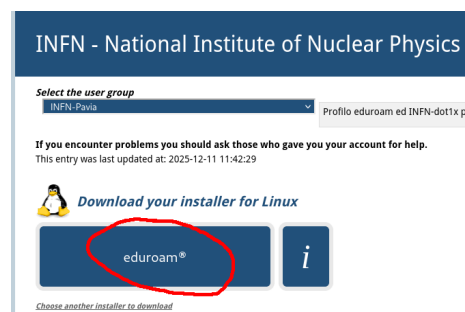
INFN - National Institute of Nuclear Physics

Select the user group

INFN-Pavia

Profilo eduroam ed INFN-dot1x p

If you encounter problems you should ask those who gave you your account for help.

This entry was last updated at: 2025-12-11 11:42:29

Download your installer for Linux

eduroam®

i

Choose another installer to download